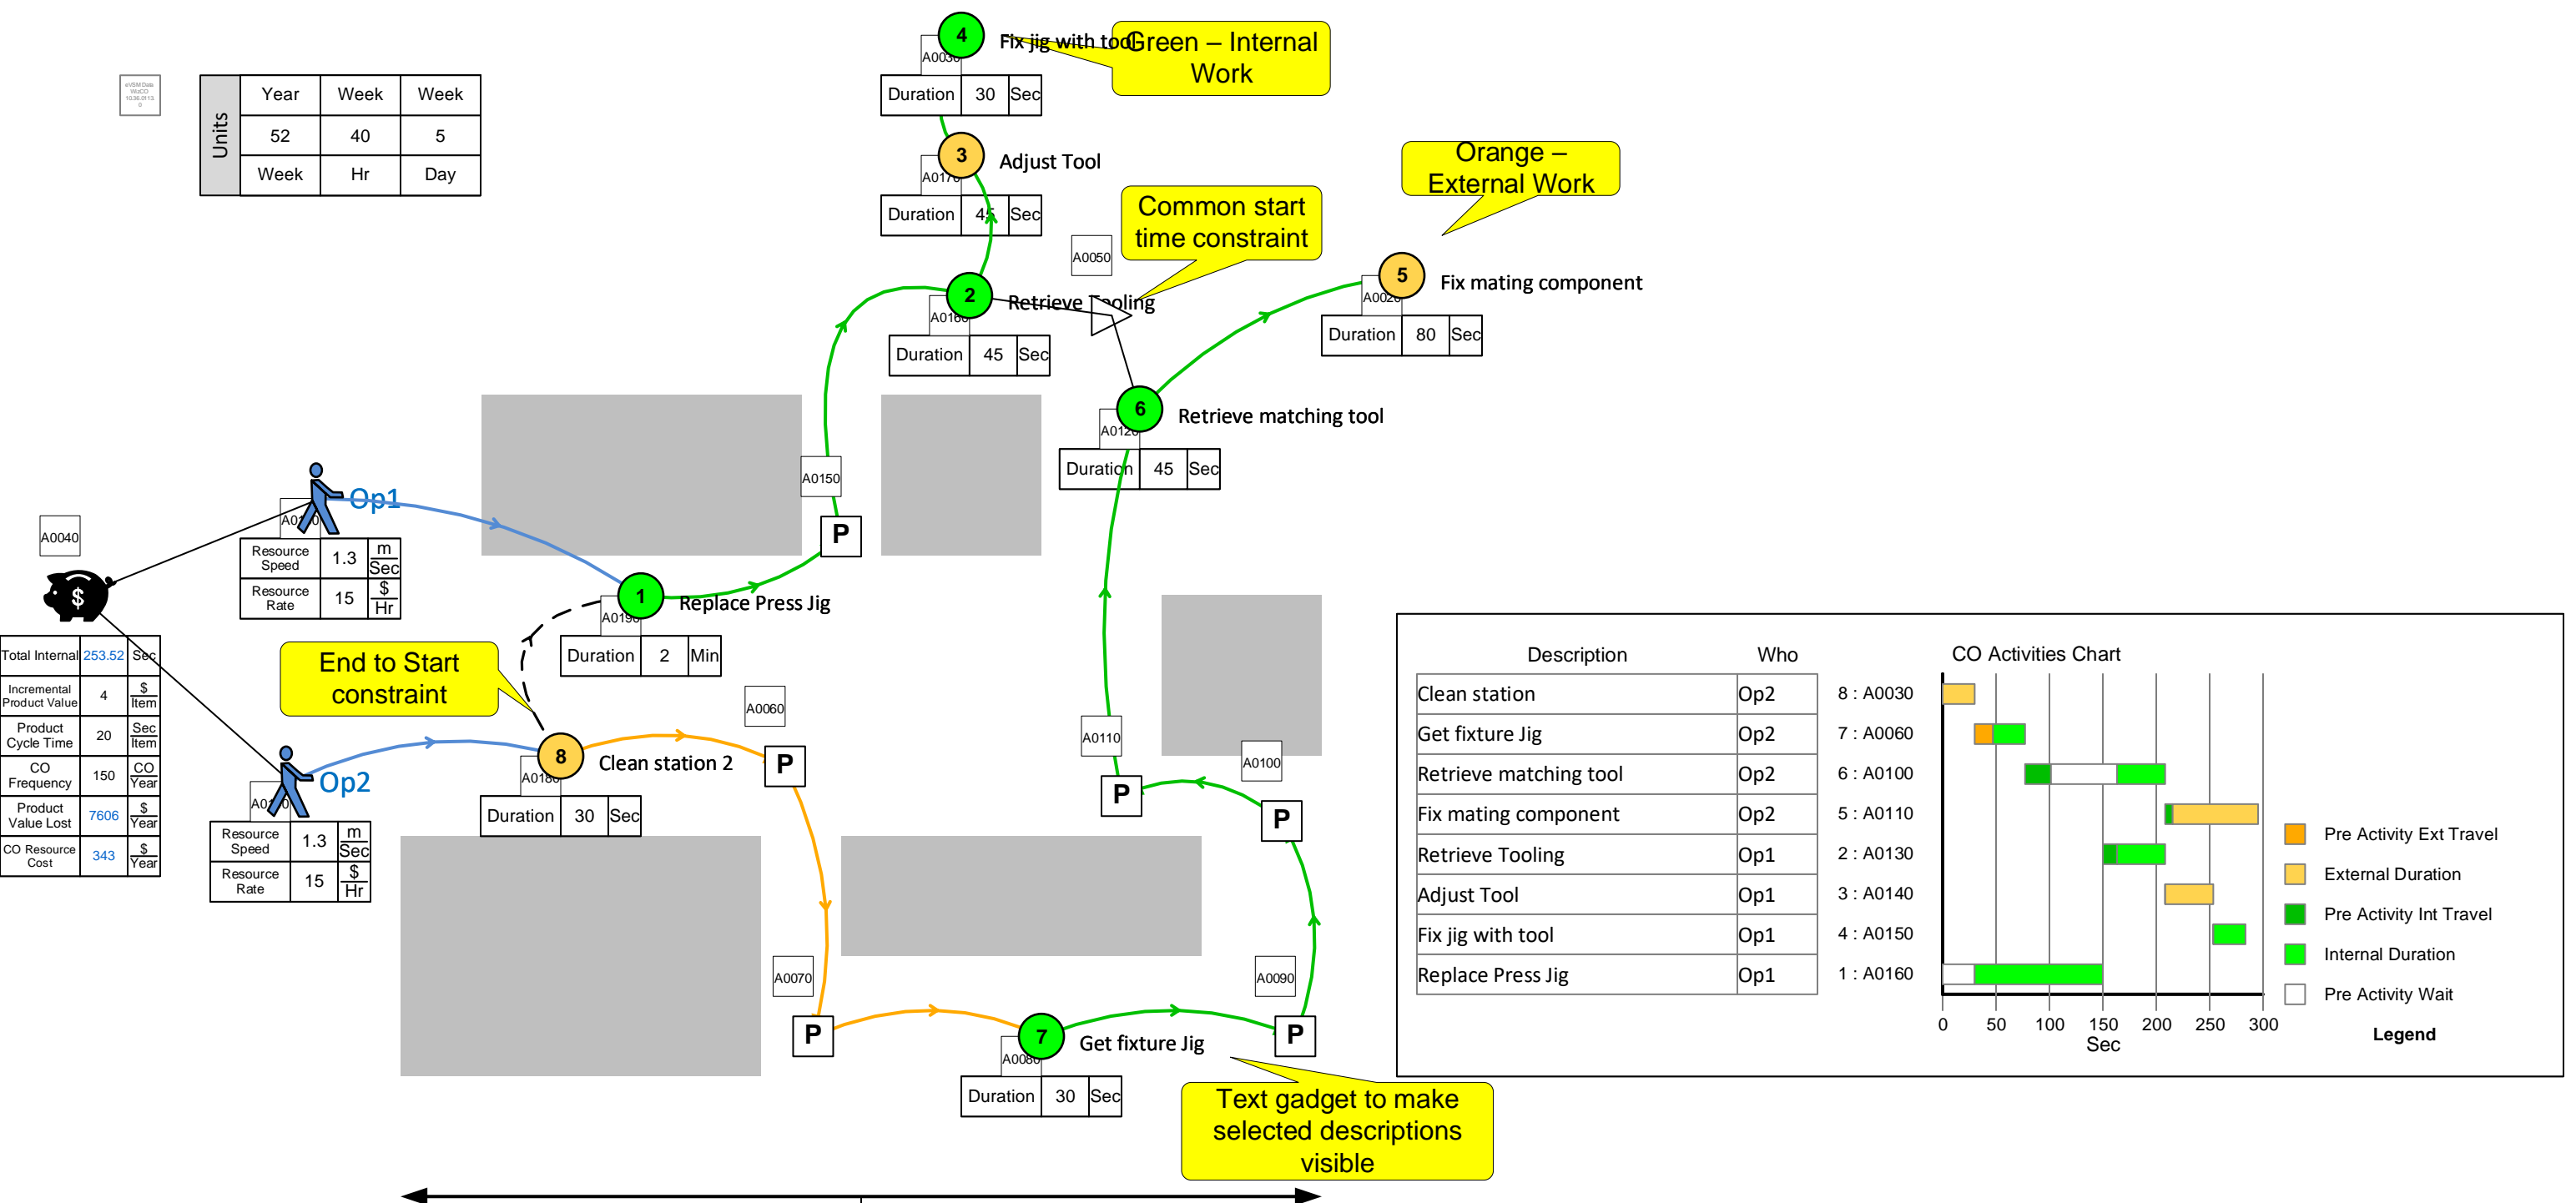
eVSM Stab WizCO 10.36.0113 0

| Units | Year | Week | Week |
|---|---|---|---|
| | 52 | 40 | 5 |
| | Week | Hr | Day |

4 Fix jig with tool
A0030
Green – Internal Work

| Duration | 30 | Sec |
|---|---|---|

3 Adjust Tool
A0170

| Duration | 45 | Sec |
|---|---|---|

Orange – External Work

Common start time constraint

A0050

2 Retrieve Tooling
A0160

| Duration | 45 | Sec |
|---|---|---|

5 Fix mating component
A0020

| Duration | 80 | Sec |
|---|---|---|

6 Retrieve matching tool
A0120

| Duration | 45 | Sec |
|---|---|---|

A0150
P

Op1
A0010

| Resource Speed | 1.3 | m Sec |
|---|---|---|
| Resource Rate | 15 | \$ Hr |

A0040

| Total Internal | 253.52 | Sec |
|---|---|---|
| Incremental Product Value | 4 | \$ Item |
| Product Cycle Time | 20 | Sec Item |
| CO Frequency | 150 | CO Year |
| Product Value Lost | 7606 | \$ Year |
| CO Resource Cost | 343 | \$ Year |

1 Replace Press Jig
A0190

| Duration | 2 | Min |
|---|---|---|

End to Start constraint

A0060

8 Clean station 2
A0180

| Duration | 30 | Sec |
|---|---|---|

P

Op2
A0200

| Resource Speed | 1.3 | m Sec |
|---|---|---|
| Resource Rate | 15 | \$ Hr |

A0110
P
A0100
P

A0070
P
7 Get fixture Jig
A0080

| Duration | 30 | Sec |
|---|---|---|

A0090
P

Text gadget to make selected descriptions visible

| Description | Who |
|---|---|
| Clean station | Op2 |
| Get fixture Jig | Op2 |
| Retrieve matching tool | Op2 |
| Fix mating component | Op2 |
| Retrieve Tooling | Op1 |
| Adjust Tool | Op1 |
| Fix jig with tool | Op1 |
| Replace Press Jig | Op1 |

CO Activities Chart
8 : A0030
7 : A0060
6 : A0100
5 : A0110
2 : A0130
3 : A0140
4 : A0150
1 : A0160
0 50 100 150 200 250 300
Sec

Pre Activity Ext Travel
External Duration
Pre Activity Int Travel
Internal Duration
Pre Activity Wait
Legend